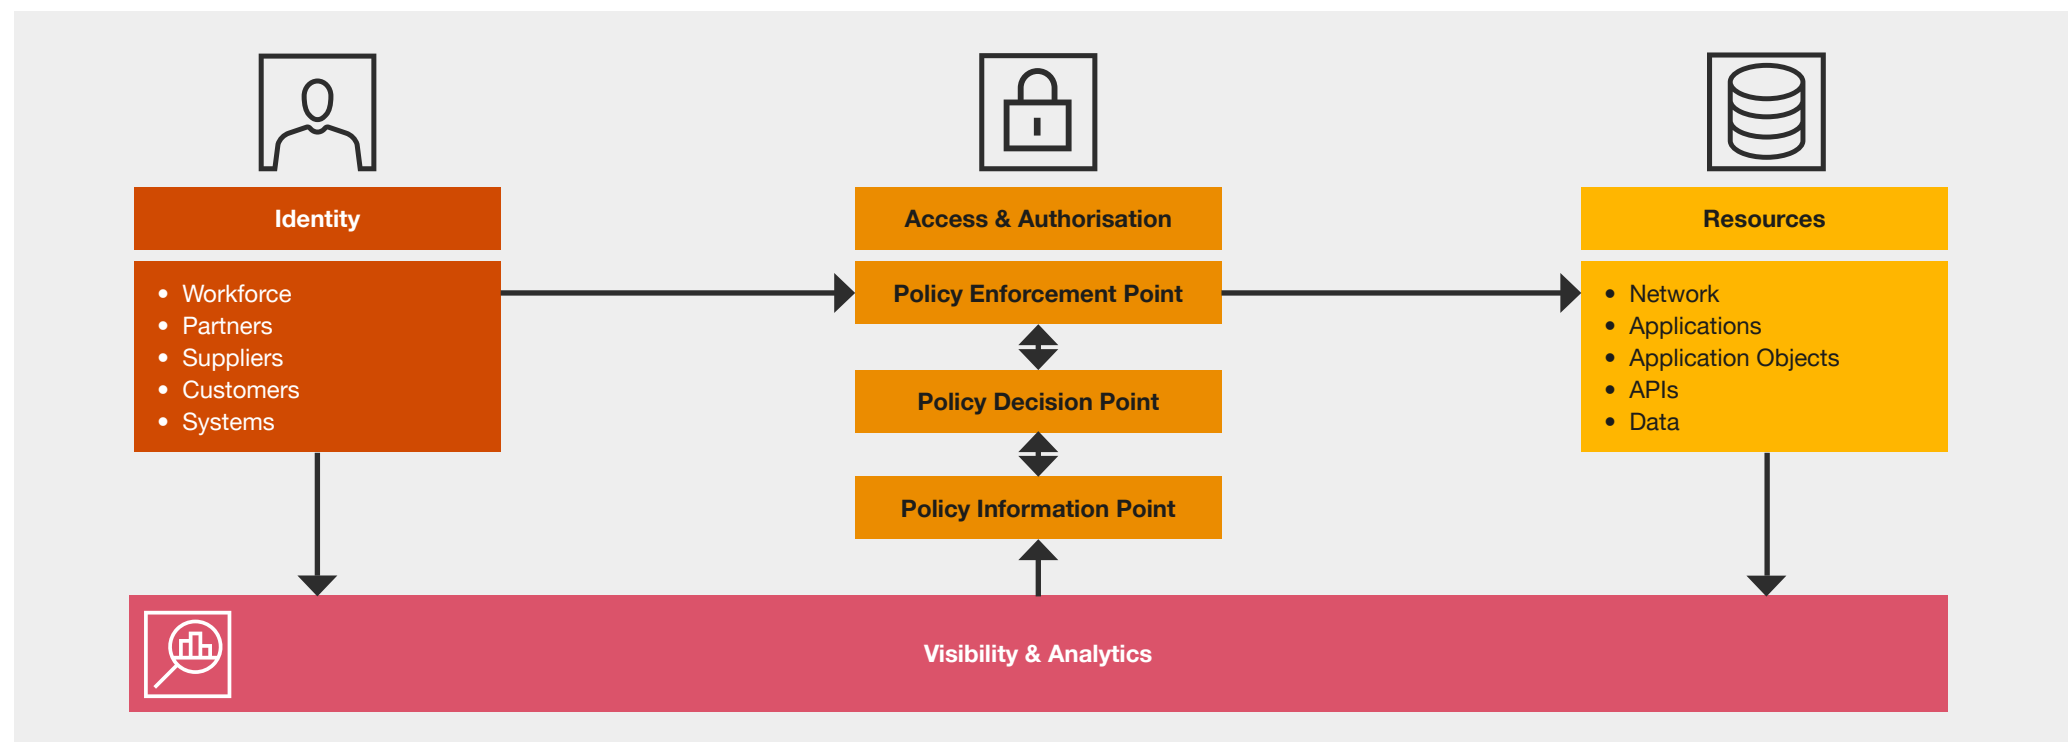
Identity

- Workforce
- Partners
- Suppliers
- Customers
- Systems

Access & Authorisation

Policy Enforcement Point

Policy Decision Point

Policy Information Point

Resources

- Network
- Applications
- Application Objects
- APIs
- Data

Visibility & Analytics